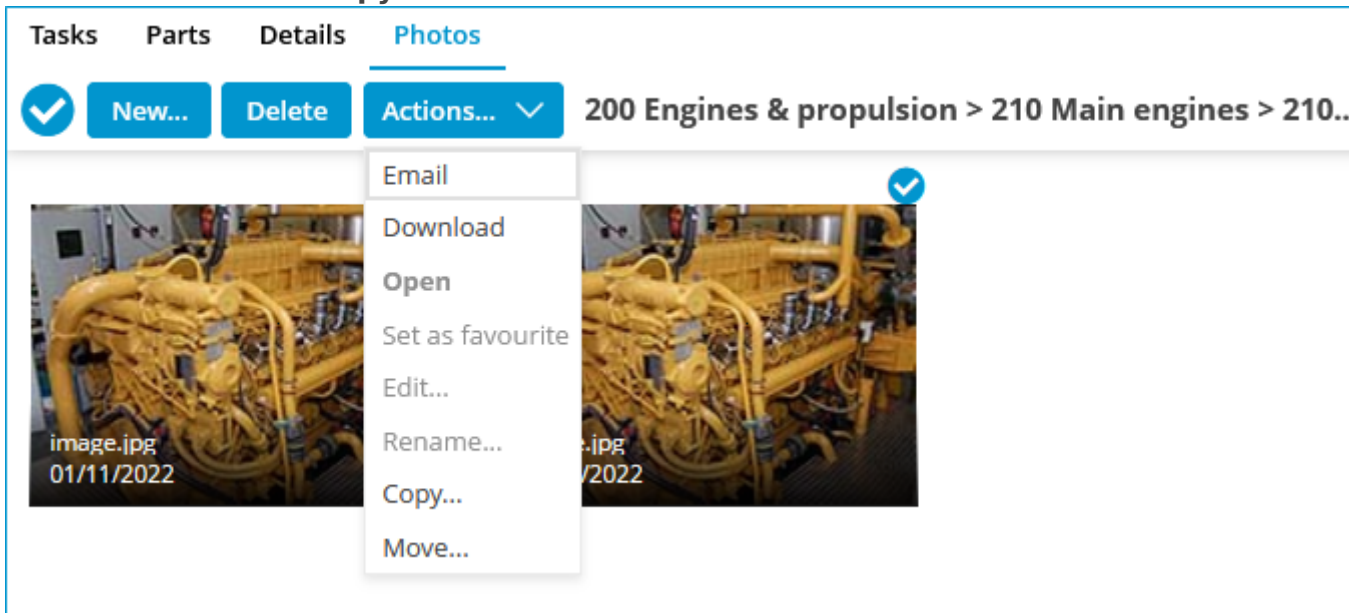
Tasks Parts Details Photos

New... Delete Actions... 200 Engines & propulsion > 210 Main engines > 210..

Email
Download
Open
Set as favourite
Edit...
Rename...
Copy...
Move...

image.jpg
01/11/2022

e.jpg
/2022